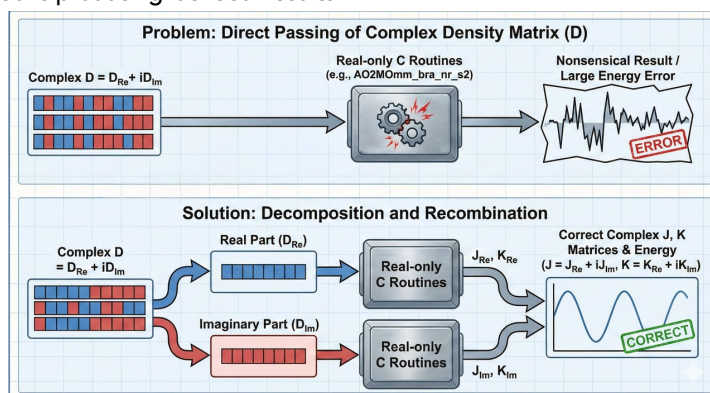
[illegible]

Problem: Direct Passing of Complex Density Matrix (D)

Complex $D = D_{Re} + iD_{Im}$

Real-only C Routines
(e.g., AO2MOmm_bra_nr_s2)

Nonsensical Result / Large Energy Error

ERROR

Solution: Decomposition and Recombination

Complex D
$= D_{Re} + iD_{Im}$

Real Part ($D_{Re}$)

Real-only C Routines

$J_{Re}$, $K_{Re}$

Imaginary Part ($D_{Im}$)

Real-only C Routines

$J_{Im}$, $K_{Im}$

Correct Complex J, K Matrices & Energy
($J = J_{Re} + iJ_{Im}$, $K = K_{Re} + iK_{Im}$)

CORRECT